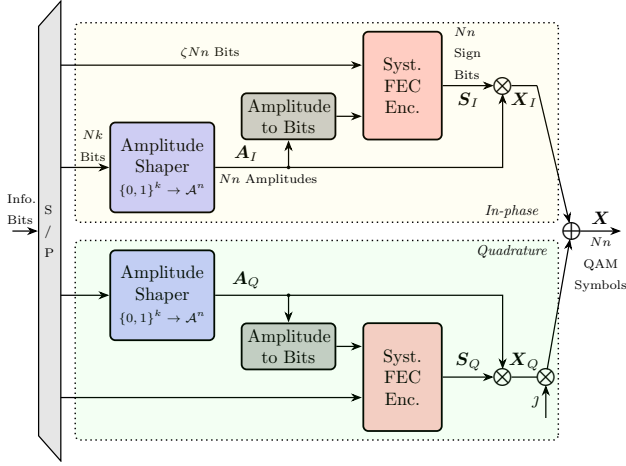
Info. Bits

S / P

$\zeta Nn$ Bits

$Nn$ Sign Bits

Syst. FEC Enc.

Amplitude to Bits

$Nk$ Bits

Amplitude Shaper $\{0,1\}^k \to \mathcal{A}^n$

$\boldsymbol{A}_I$

$Nn$ Amplitudes

$\boldsymbol{S}_I$

$\boldsymbol{X}_I$

In-phase

$\boldsymbol{X}$

$Nn$ QAM Symbols

Quadrature

Amplitude Shaper $\{0,1\}^k \to \mathcal{A}^n$

$\boldsymbol{A}_Q$

Amplitude to Bits

Syst. FEC Enc.

$\boldsymbol{S}_Q$

$\boldsymbol{X}_Q$

$\jmath$